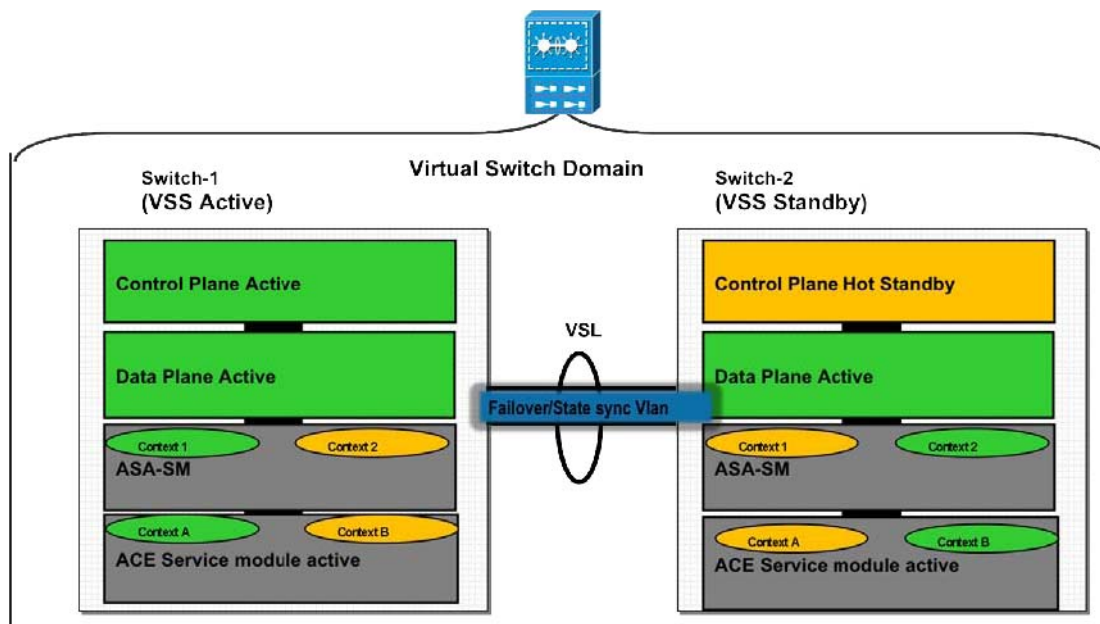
Virtual Switch Domain

Switch-1
(VSS Active)

Control Plane Active

Data Plane Active

Context 1

Context 2

ASA-SM

Context A

Context B

ACE Service module active

VSL

Failover/State sync Vlan

Switch-2
(VSS Standby)

Control Plane Hot Standby

Data Plane Active

Context 1

Context 2

ASA-SM

Context A

Context B

ACE Service module active